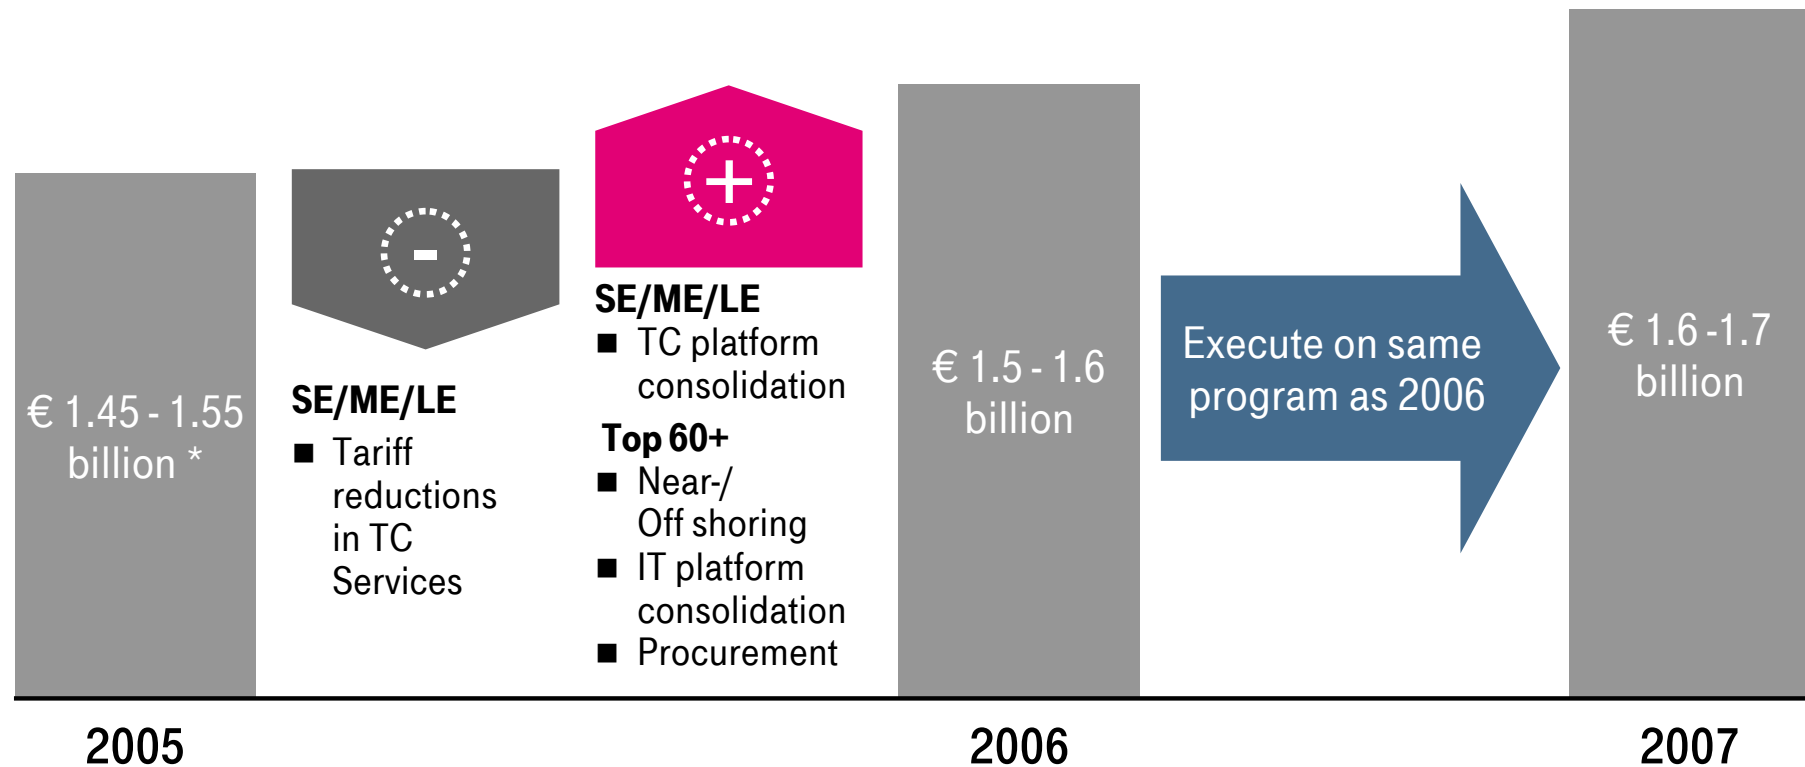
€ 1.45 - 1.55 billion *

-

SE/ME/LE
■ Tariff reductions in TC Services

+

SE/ME/LE
■ TC platform consolidation

Top 60+
■ Near-/ Off shoring
■ IT platform consolidation
■ Procurement

€ 1.5 - 1.6 billion

Execute on same program as 2006

€ 1.6 -1.7 billion

2005

2006

2007